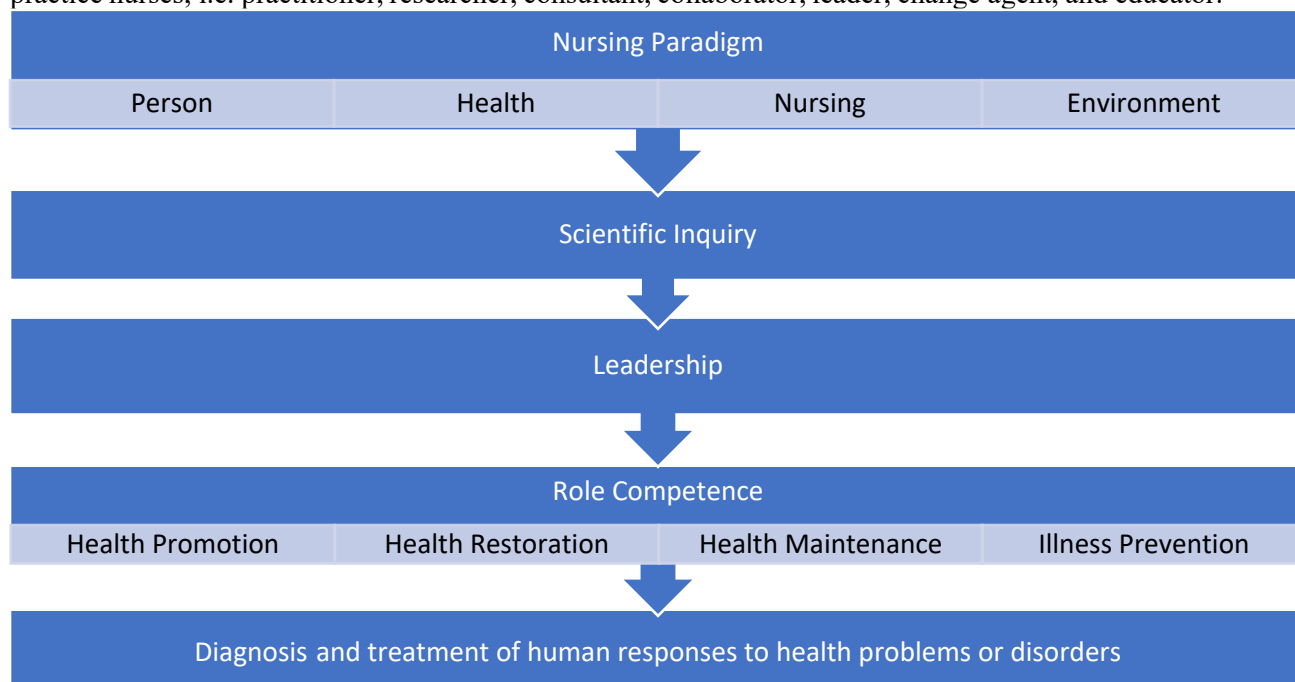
practice nurses, i.e. practitioner, researcher, consultant, collaborator, leader, change agent, and educator.

Nursing Paradigm

| Person | Health | Nursing | Environment |
|---|---|---|---|

Scientific Inquiry

Leadership

Role Competence

| Health Promotion | Health Restoration | Health Maintenance | Illness Prevention |
|---|---|---|---|

Diagnosis and treatment of human responses to health problems or disorders